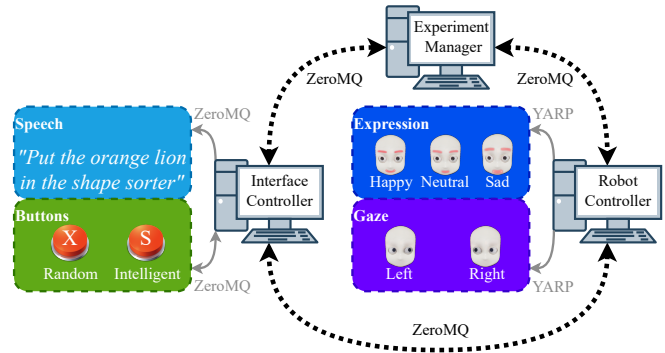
Experiment Manager

ZeroMQ

ZeroMQ

ZeroMQ

Speech

"Put the orange lion in the shape sorter"

Buttons

X

S

Random

Intelligent

ZeroMQ

Interface Controller

YARP

Expression

Happy

Neutral

Sad

Gaze

Left

Right

YARP

Robot Controller

ZeroMQ